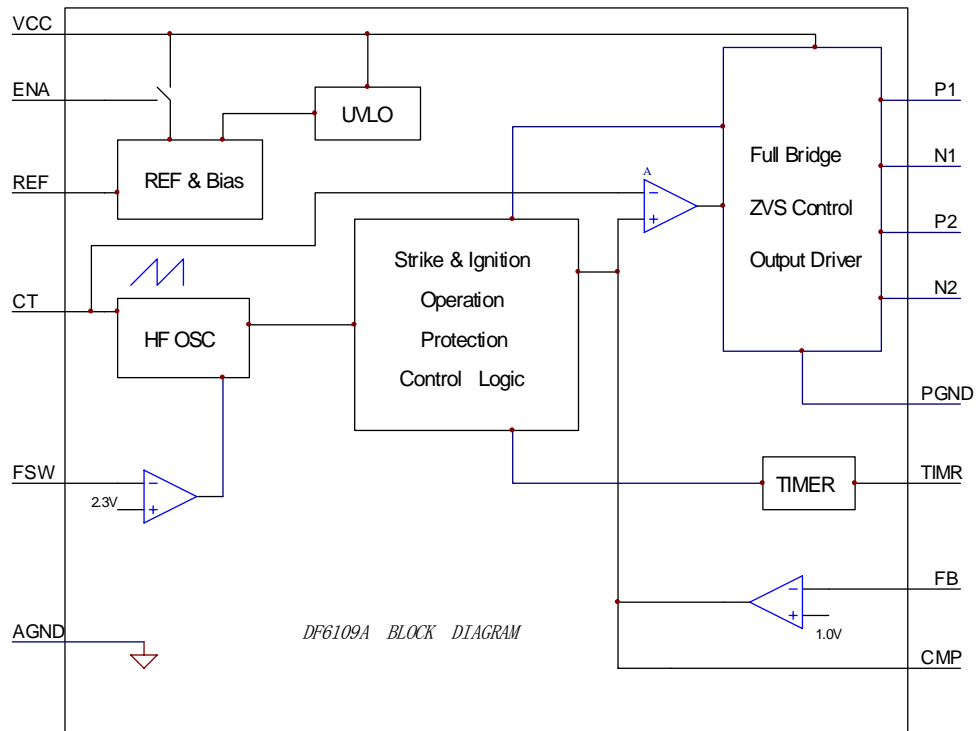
VCC

ENA

REF

CT

FSW

AGND

UVLO

REF & Bias

HF OSC

2.3V

Strike & Ignition
Operation
Protection
Control Logic

A

Full Bridge
ZVS Control
Output Driver

P1

N1

P2

N2

PGND

TIMER

TIMR

FB

1.0V

CMP

DF6109A BLOCK DIAGRAM